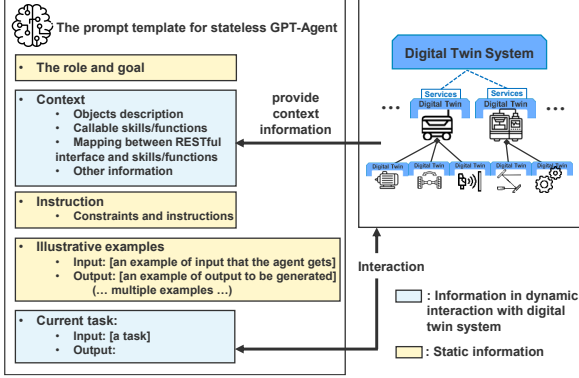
The prompt template for stateless GPT-Agent

• The role and goal

• Context
• Objects description
• Callable skills/functions
• Mapping between RESTful interface and skills/functions
• Other information

• Instruction
• Constraints and instructions

• Illustrative examples
• Input: [an example of input that the agent gets]
• Output: [an example of output to be generated]
(… multiple examples …)

• Current task:
• Input: [a task]
• Output:

provide context information

Digital Twin System

Services
Digital Twin

Services
Digital Twin

…

…

Digital Twin

Digital Twin

Digital Twin

Digital Twin

Digital Twin

Interaction

: Information in dynamic interaction with digital twin system

: Static information